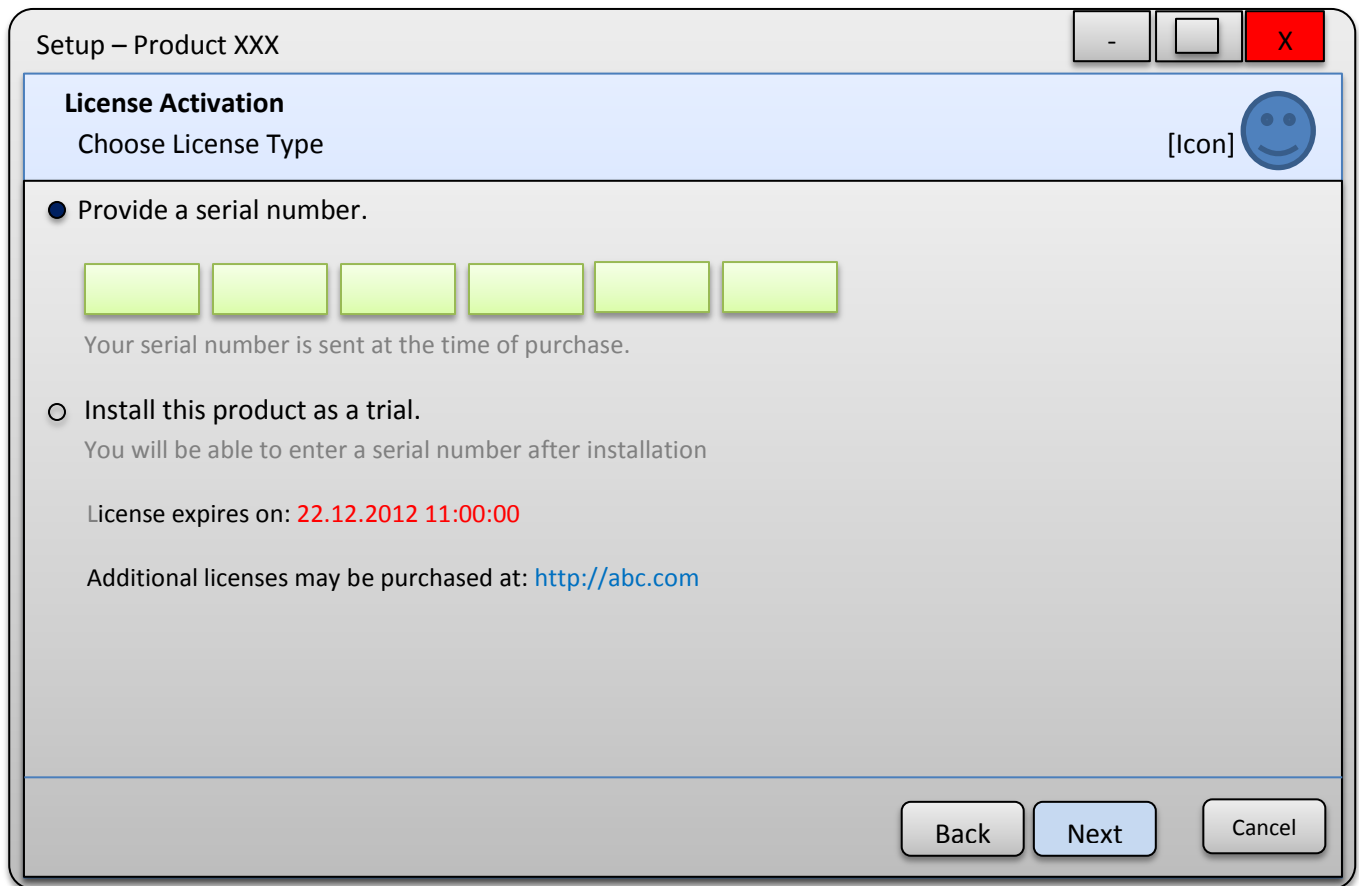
Setup – Product XXX

-

X

License Activation

Choose License Type

[Icon]

Provide a serial number.

Your serial number is sent at the time of purchase.

Install this product as a trial.

You will be able to enter a serial number after installation

License expires on: 22.12.2012 11:00:00

Additional licenses may be purchased at: http://abc.com

Back

Next

Cancel